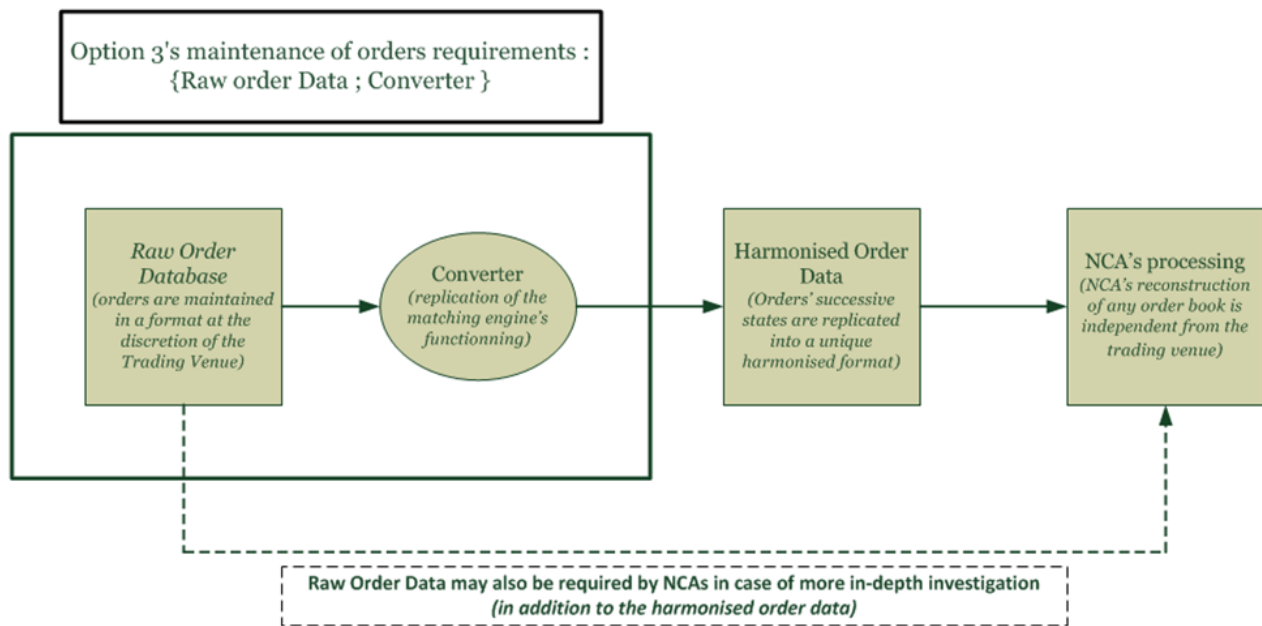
Option 3's maintenance of orders requirements : {Raw order Data ; Converter }

Raw Order Database
(orders are maintained in a format at the discretion of the Trading Venue)

Converter
(replication of the matching engine's functionning)

Harmonised Order Data
(Orders' successive states are replicated into a unique harmonised format)

NCA's processing
(NCA's reconstruction of any order book is independent from the trading venue)

Raw Order Data may also be required by NCAs in case of more in-depth investigation
(in addition to the harmonised order data)